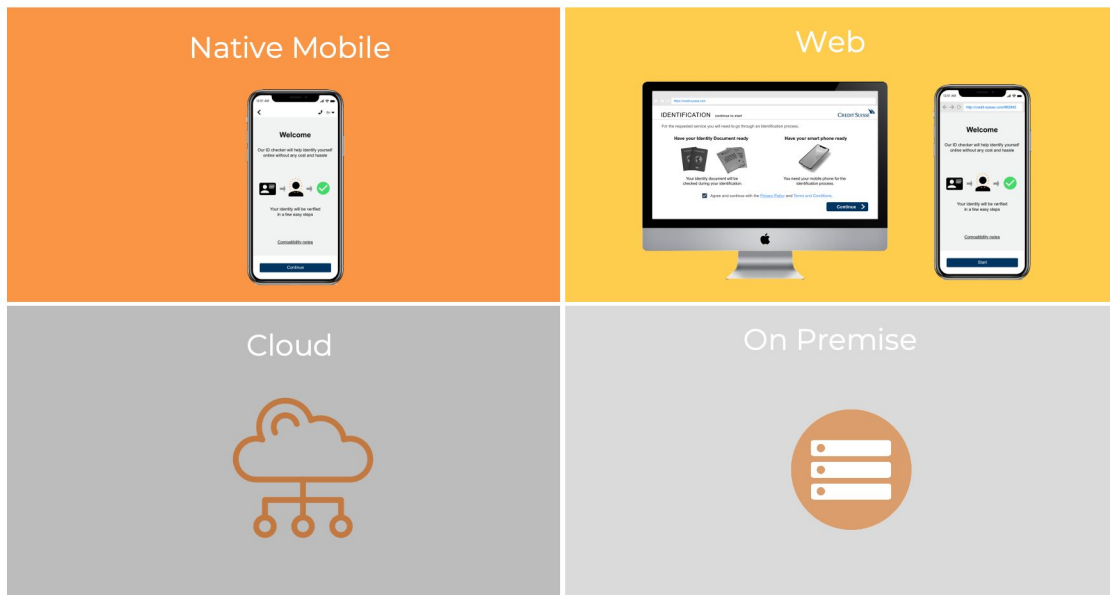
Native Mobile

Welcome

Our ID checker will help identify yourself online without any cost and hassle

Your identity will be verified in a few easy steps

Compatibility notes

Continue

Web

IDENTIFICATION

CREDIT SUISSE

For the requested service you will need to go through an identification process.

Have your Identity Document ready

Your identity document will be checked during your identification.

Have your smart phone ready

You need your mobile phone for the identification process.

Agree and continue with the Privacy Policy and Terms and Conditions

Continue

Welcome

Our ID checker will help identify yourself online without any cost and hassle

Your identity will be verified in a few easy steps

Compatibility notes

Start

Cloud

On Premise